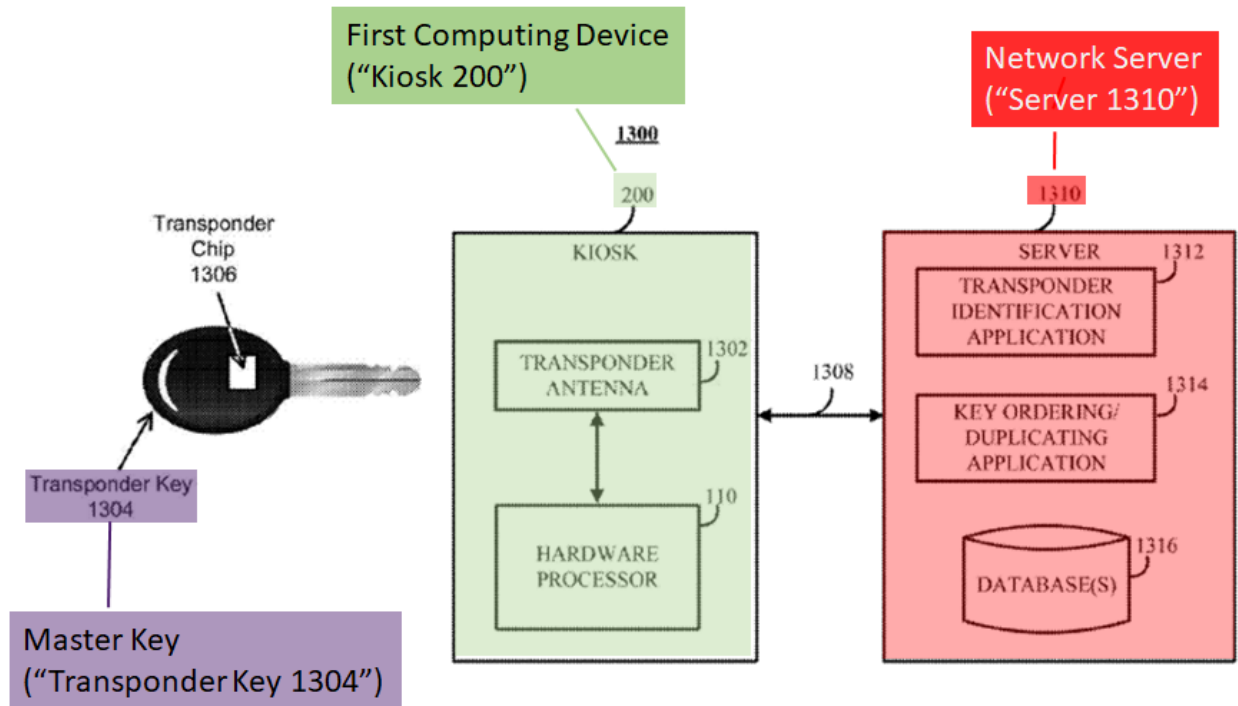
First Computing Device
("Kiosk 200")

1300

200

Network Server
("Server 1310")

1310

Transponder Chip 1306

KIOSK

TRANSPONDER ANTENNA 1302

HARDWARE PROCESSOR 110

1308

SERVER 1312

TRANSPONDER IDENTIFICATION APPLICATION

1314

KEY ORDERING/ DUPLICATING APPLICATION

DATABASE(S) 1316

Transponder Key 1304

Master Key
("Transponder Key 1304")